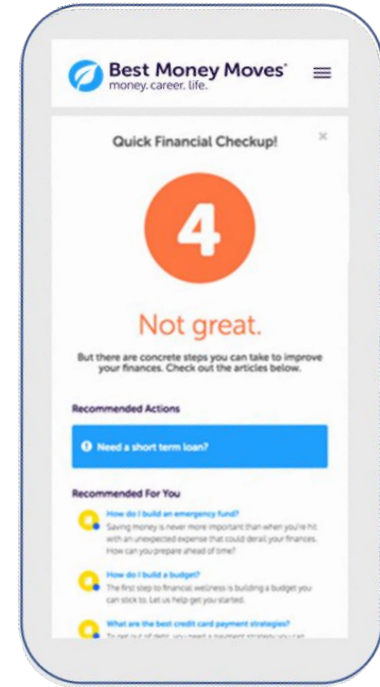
Best Money Moves®
money. career. life.

Quick Financial Checkup!

×

4

Not great.

But there are concrete steps you can take to improve your finances. Check out the articles below.

Recommended Actions

Need a short term loan?

Recommended For You

How do I build an emergency fund?
Saving money is never more important than when you're hit with an unexpected expense that could derail your finances. How can you prepare ahead of time?

How do I build a budget?
The first step to financial wellness is building a budget you can stick to. Let us help get you started.

What are the best credit card payment strategies?
To get out of debt, you need a payment strategy you can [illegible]